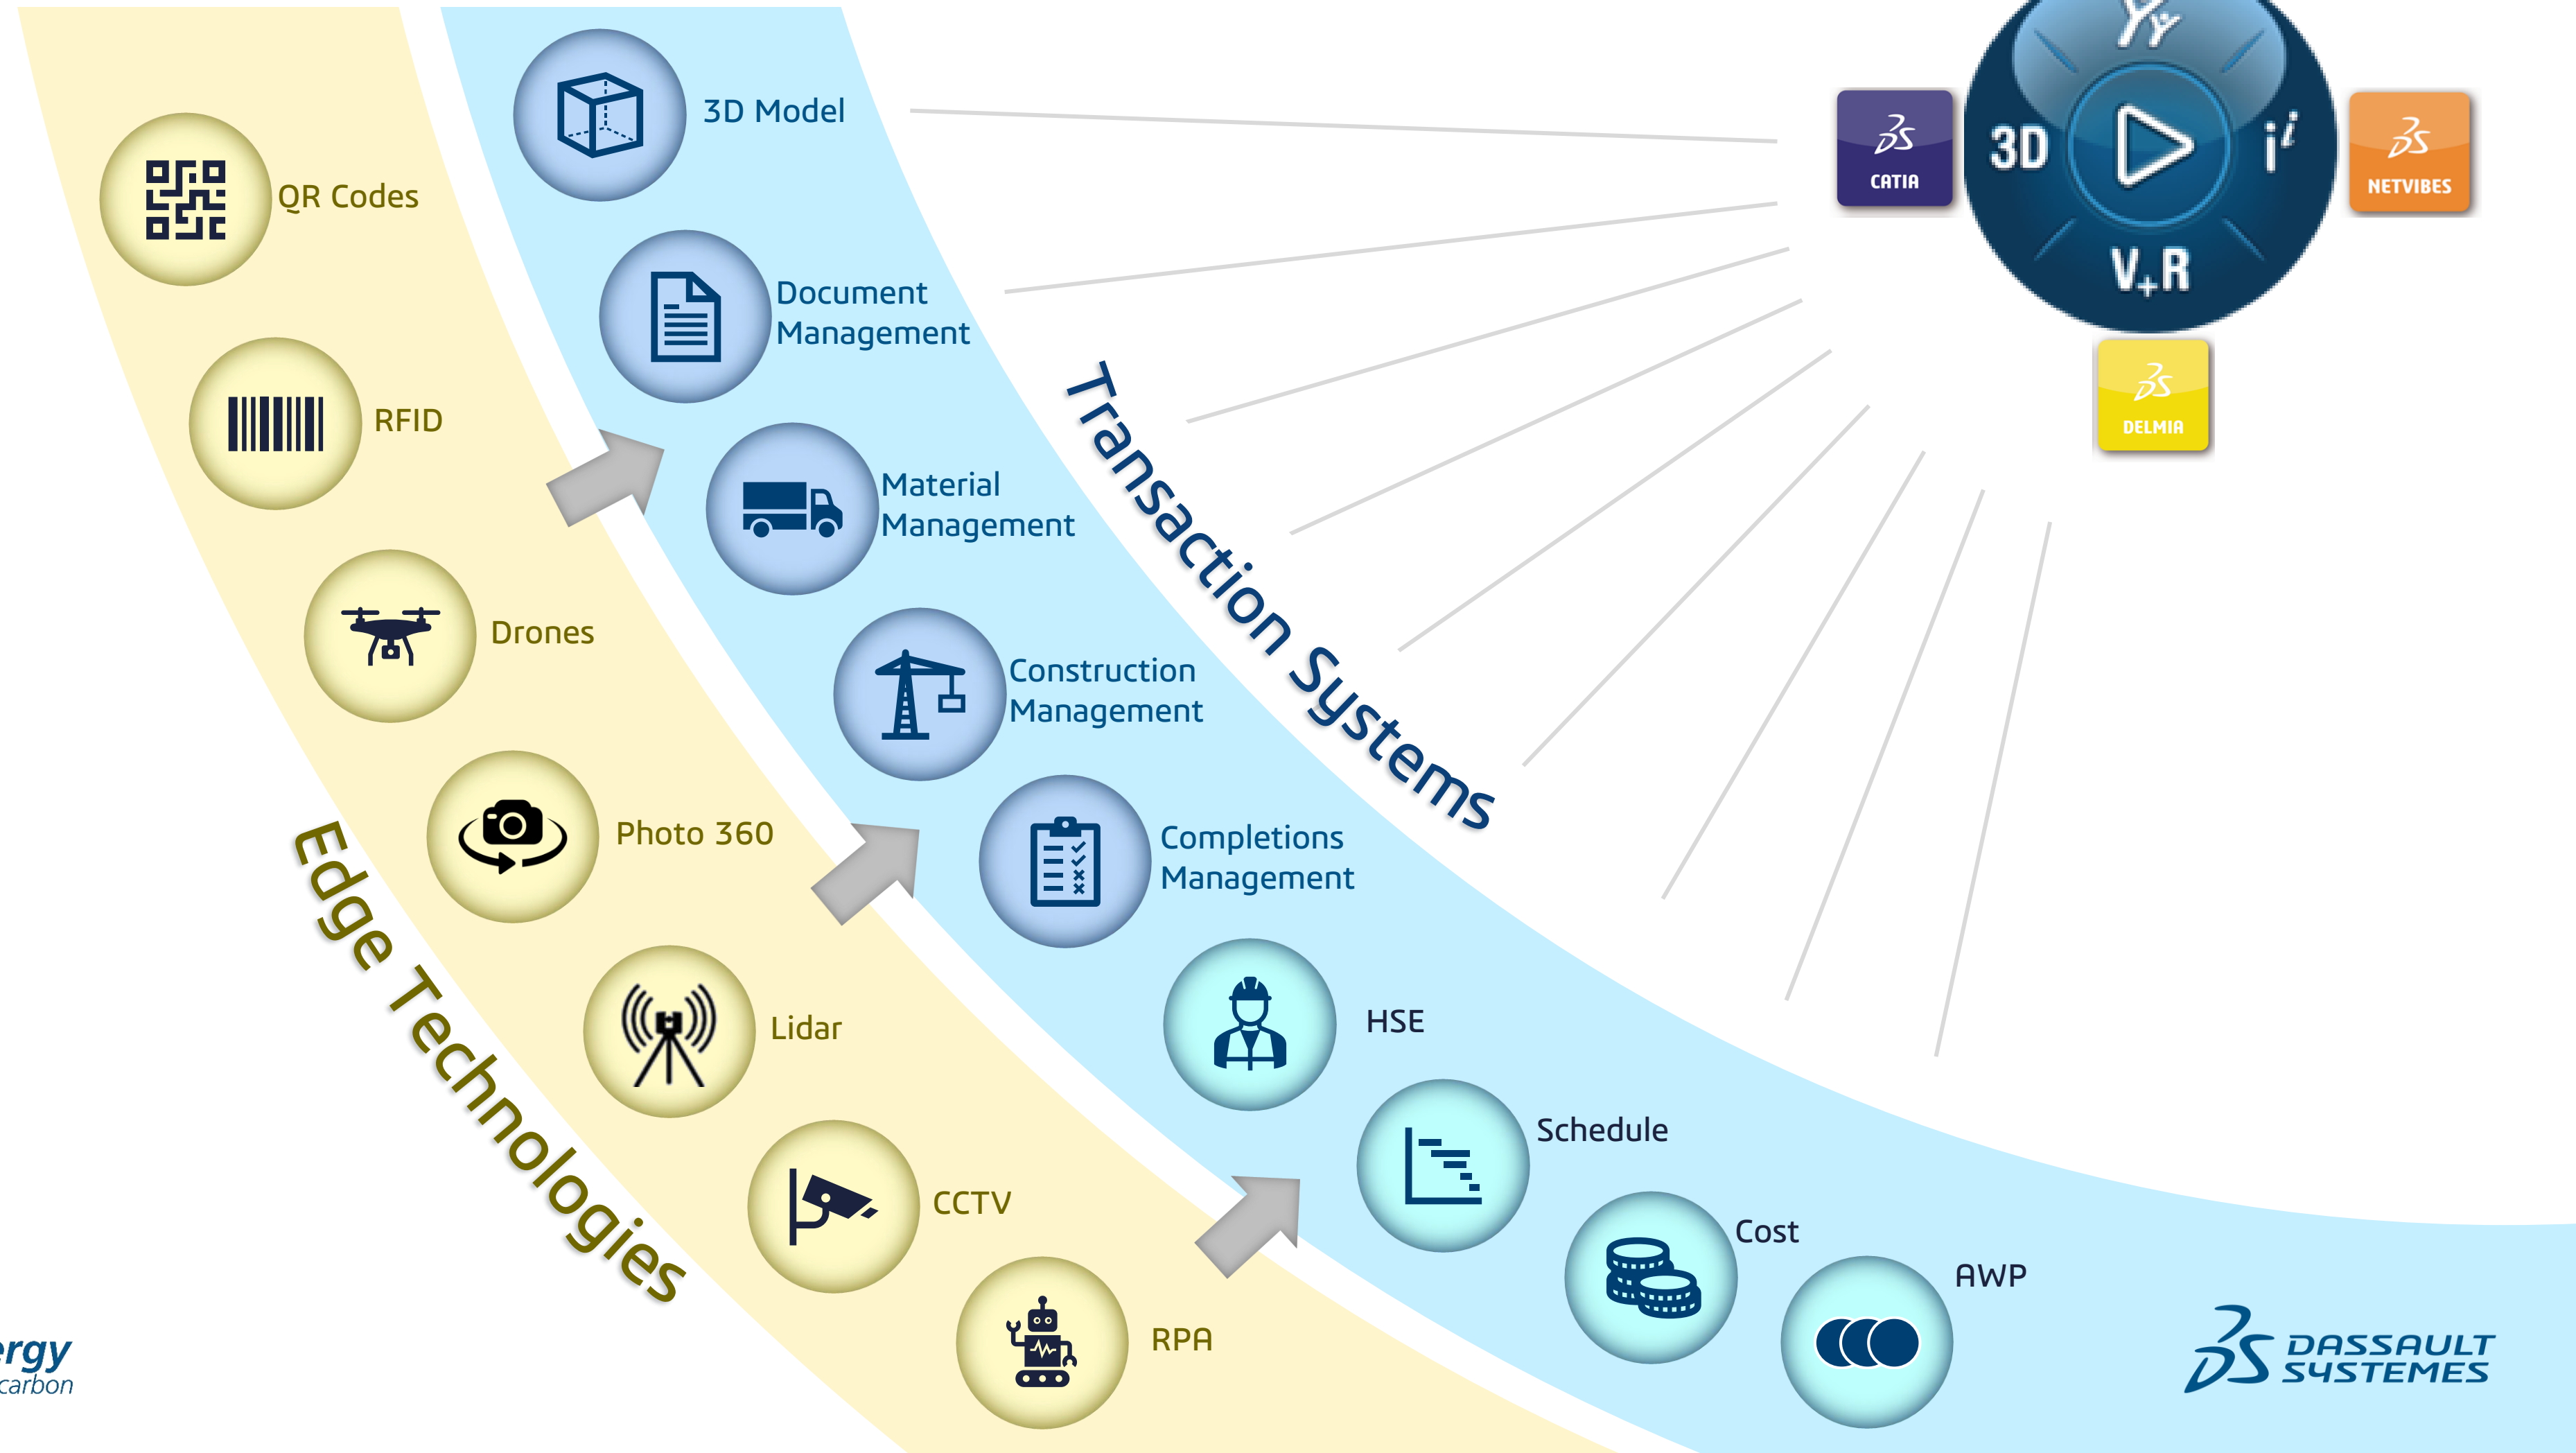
QR Codes

RFID

Drones

Photo 360

Lidar

CCTV

RPA

Edge Technologies

3D Model

Document Management

Material Management

Construction Management

Completions Management

HSE

Schedule

Cost

AWP

Transaction Systems

CATIA

3D

V+R

NETVIBES

DELMIA

DASSAULT SYSTEMES

ergy
carbon